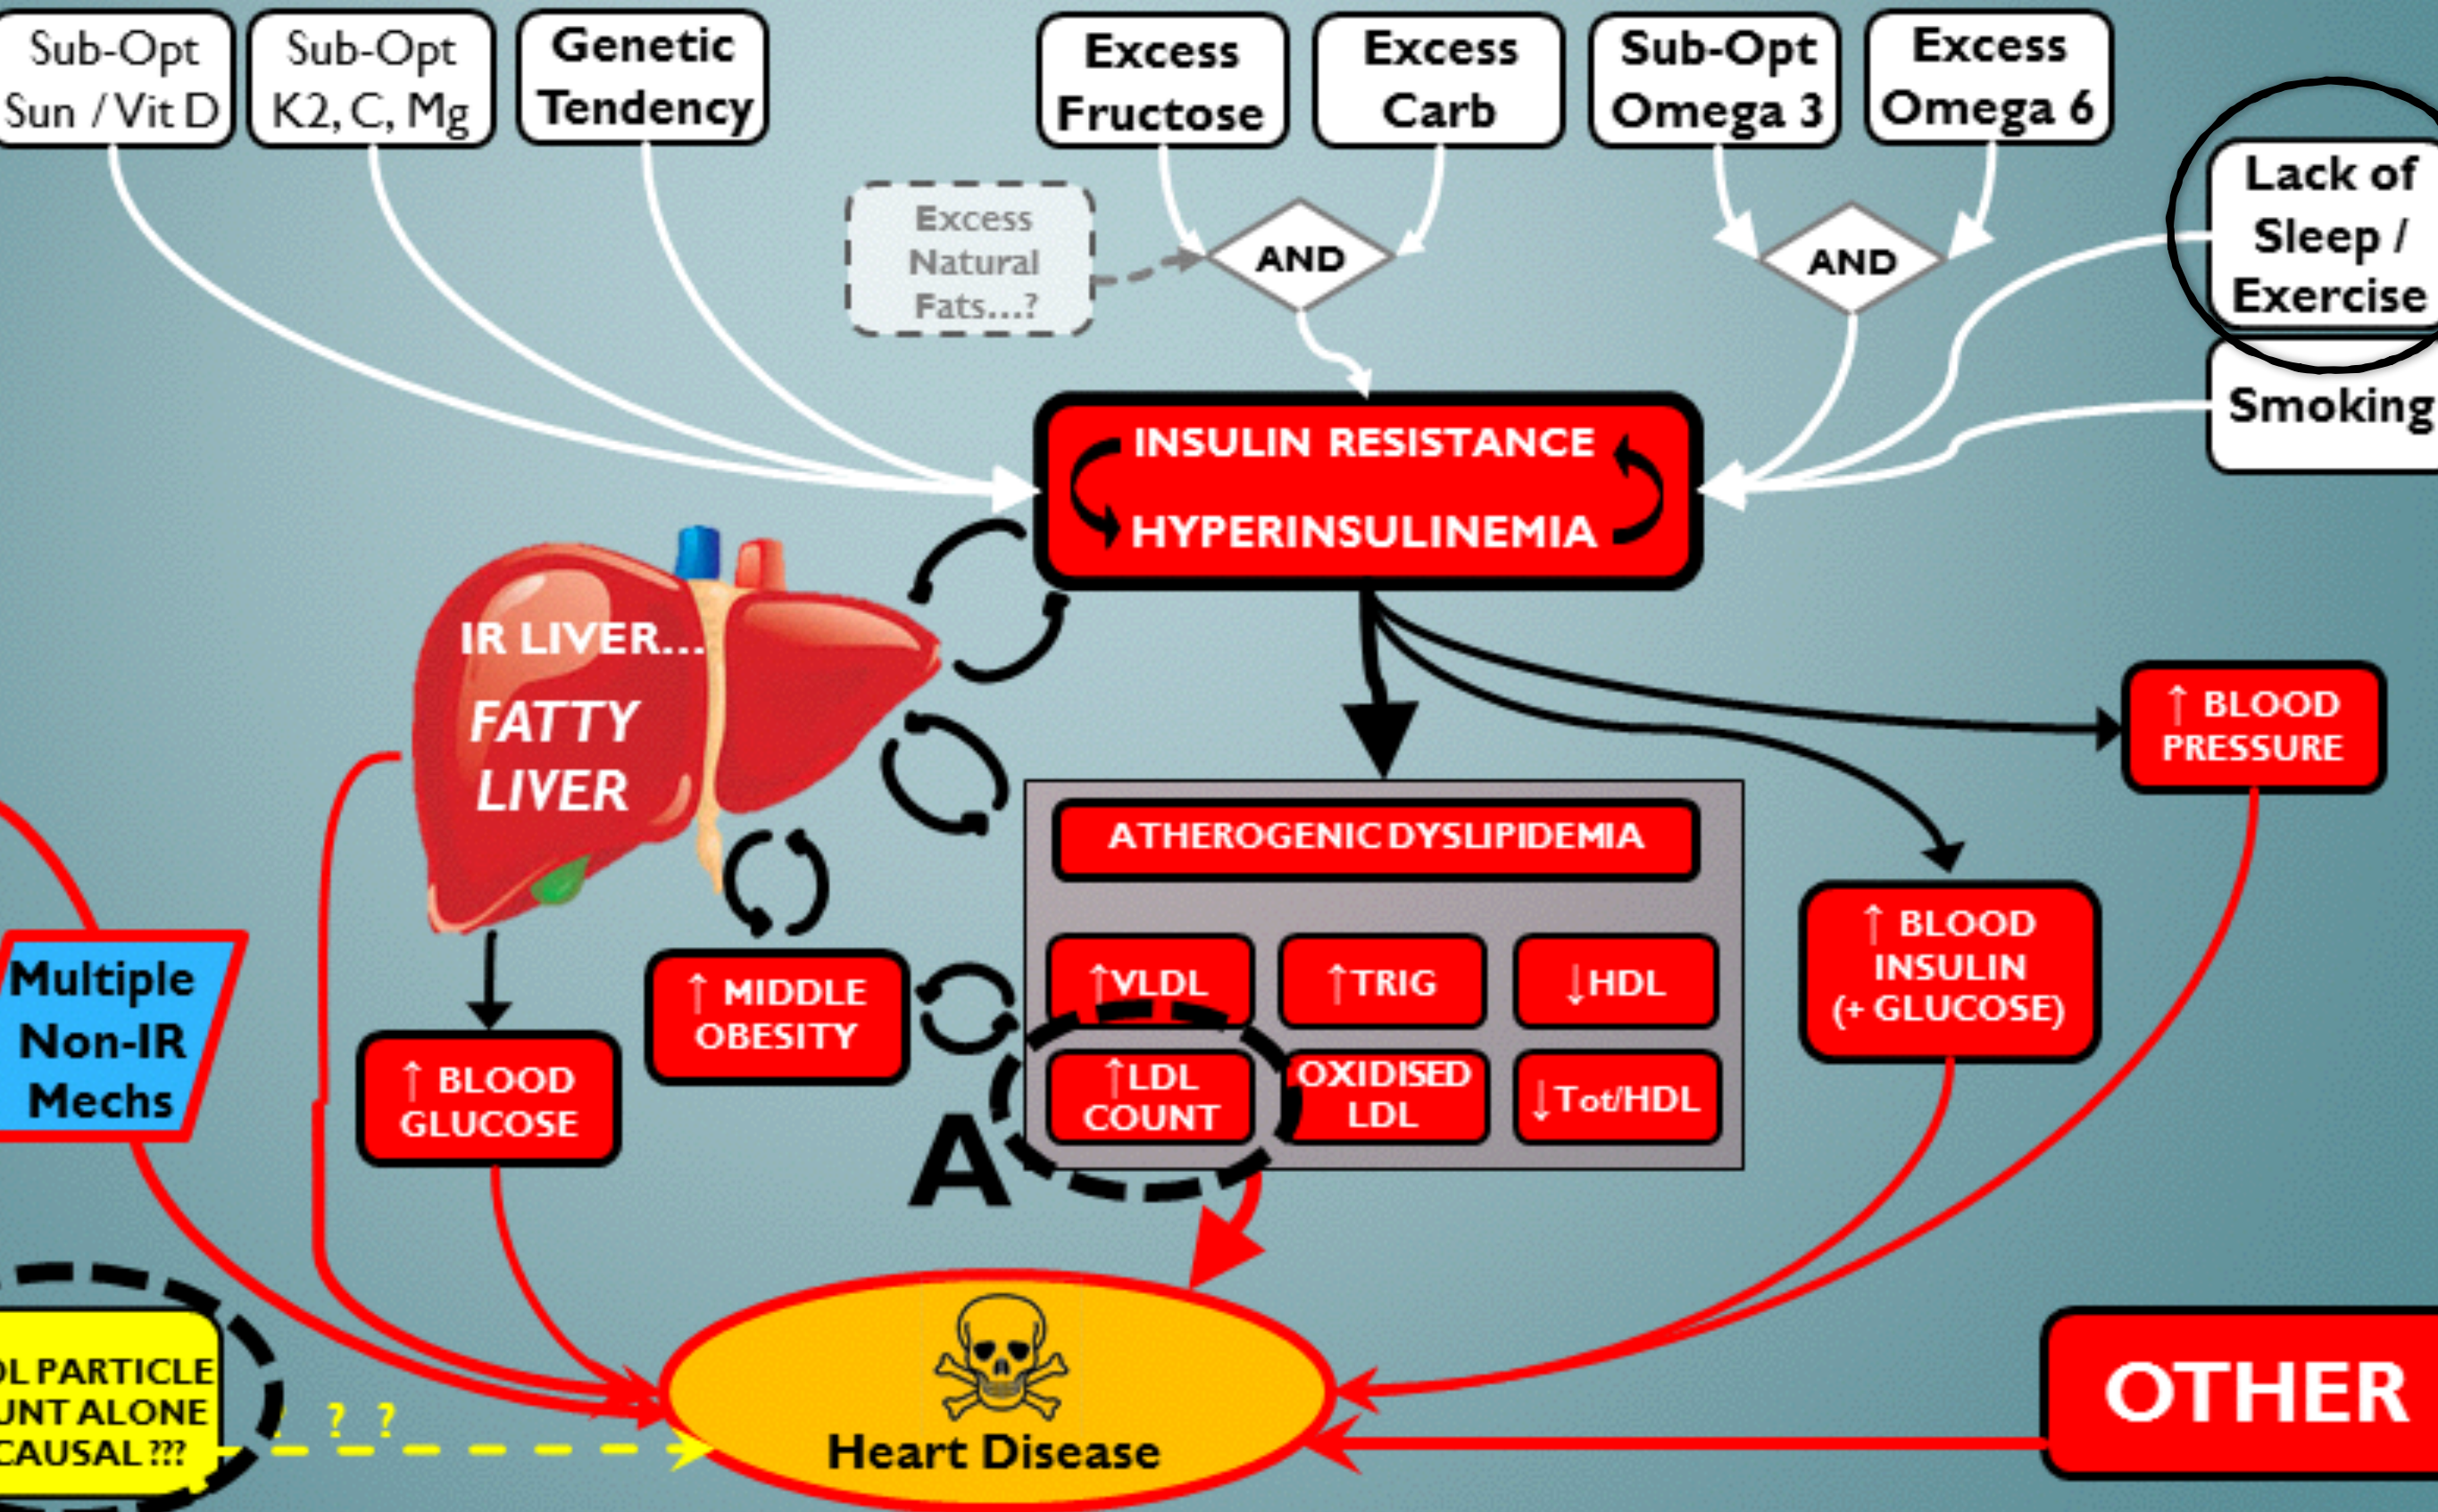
Sub-Opt Sun / Vit D

Sub-Opt K2, C, Mg

Genetic Tendency

Excess Fructose

Excess Carb

Sub-Opt Omega 3

Excess Omega 6

Excess Natural Fats...?

AND

AND

Lack of Sleep / Exercise

Smoking

INSULIN RESISTANCE

HYPERINSULINEMIA

IR LIVER...

FATTY LIVER

↑ BLOOD PRESSURE

ATHEROGENIC DYSLIPIDEMIA

↑VLDL

↑TRIG

↓HDL

↑LDL COUNT

OXIDISED LDL

↓Tot/HDL

↑ BLOOD INSULIN (+ GLUCOSE)

Multiple Non-IR Mechs

↑ BLOOD GLUCOSE

↑ MIDDLE OBESITY

A

Heart Disease

OTHER

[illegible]L PARTICLE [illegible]UNT ALONE CAUSAL ???

? ? ?